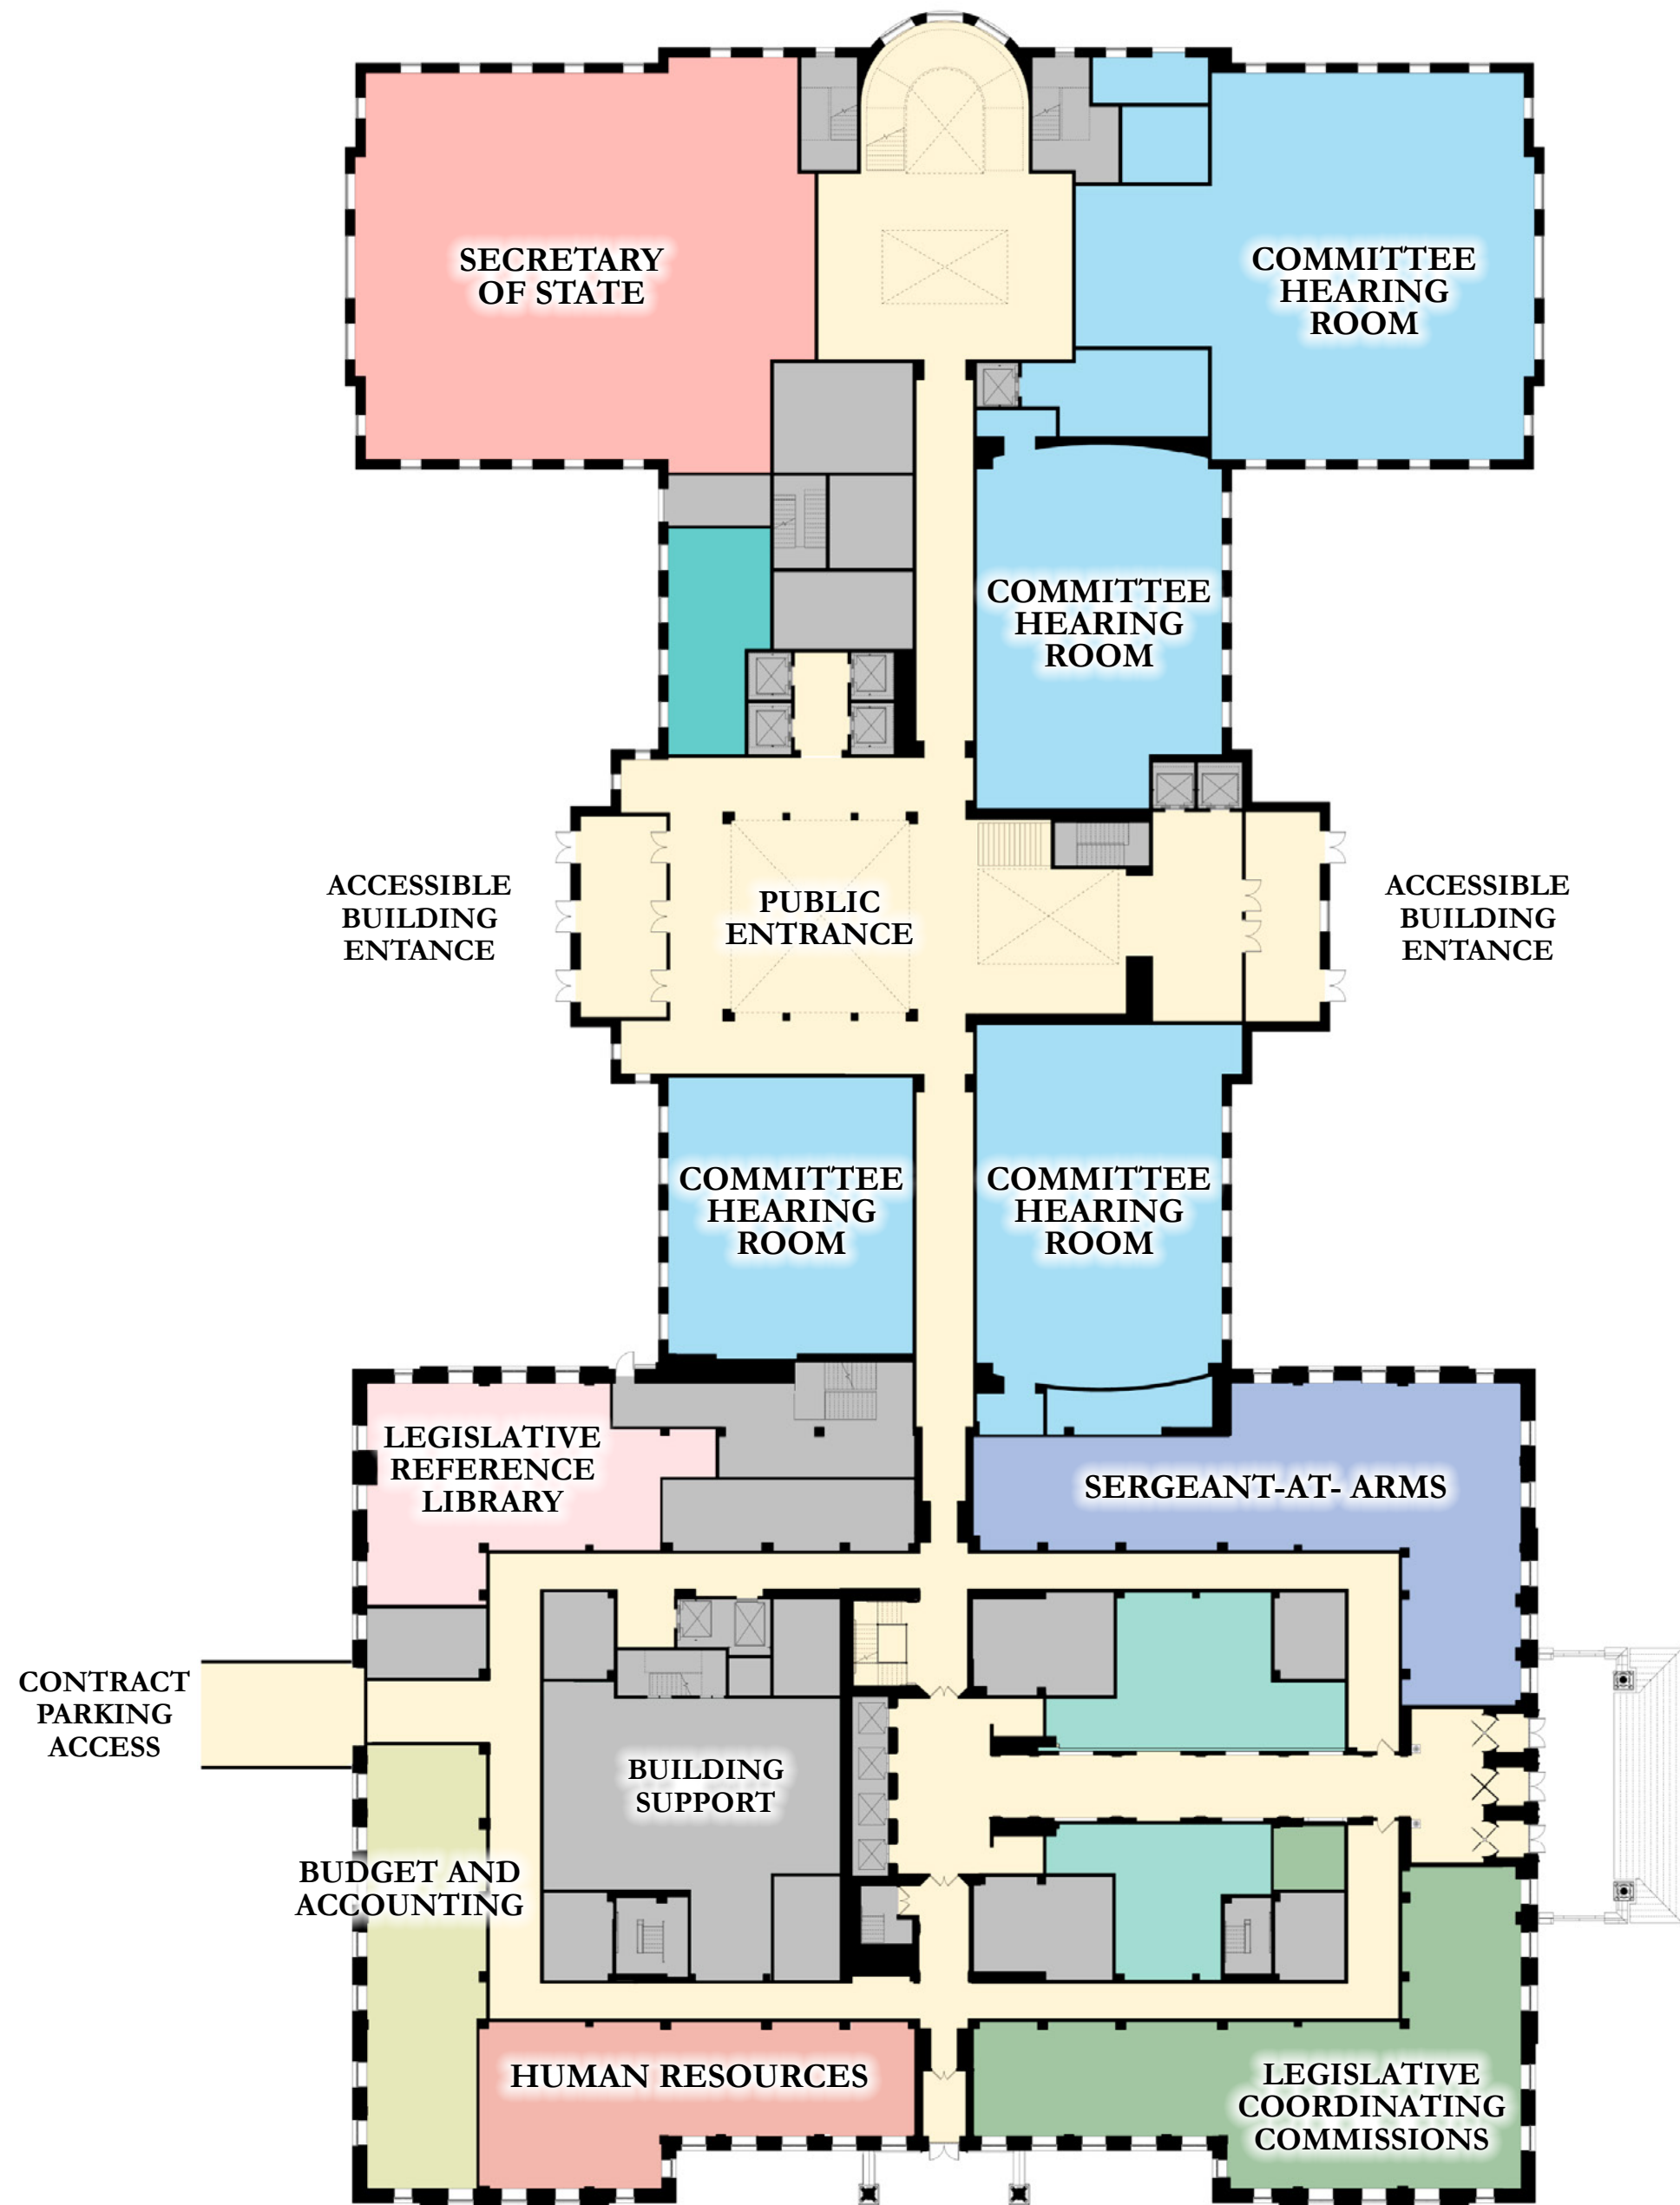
SECRETARY OF STATE

COMMITTEE HEARING ROOM

COMMITTEE HEARING ROOM

ACCESSIBLE BUILDING ENTANCE

PUBLIC ENTRANCE

ACCESSIBLE BUILDING ENTANCE

COMMITTEE HEARING ROOM

COMMITTEE HEARING ROOM

LEGISLATIVE REFERENCE LIBRARY

SERGEANT-AT- ARMS

CONTRACT PARKING ACCESS

BUILDING SUPPORT

BUDGET AND ACCOUNTING

HUMAN RESOURCES

LEGISLATIVE COORDINATING COMMISSIONS